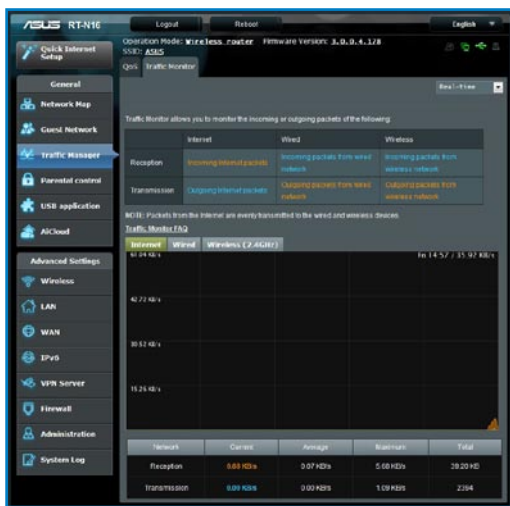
ASUS RT-N16

Logout

Reboot

English

Quick Internet Setup

Operation Mode: Wireless router Firmware Version: 3.0.0.4.178

SSID: ASUS

QoS Traffic Monitor

Real-time

General

Network Map

Guest Network

Traffic Manager

Parental control

USB application

AiCloud

Advanced Settings

Wireless

LAN

WAN

IPv6

VPN Server

Firewall

Administration

System Log

Traffic Monitor allows you to monitor the incoming or outgoing packets of the following:

| | Internet | Wired | Wireless |
|---|---|---|---|
| Reception | Incoming Internet packets | Incoming packets from wired network | Incoming packets from wireless network |
| Transmission | Outgoing Internet packets | Outgoing packets from wired network | Outgoing packets from wireless network |

NOTE: Packets from the Internet are evenly transmitted to the wired and wireless devices.

Traffic Monitor FAQ

Internet Wired Wireless (2.4GHz)

57.04 KB/s

Fri 14:57 / 35.97 KB/s

42.72 KB/s

30.52 KB/s

15.26 KB/s

| Network | Current | Average | Maximum | Total |
|---|---|---|---|---|
| Reception | 0.00 KB/s | 0.07 KB/s | 5.60 KB/s | 39.20 KB |
| Transmission | 0.00 KB/s | 0.00 KB/s | 1.09 KB/s | 2364 |